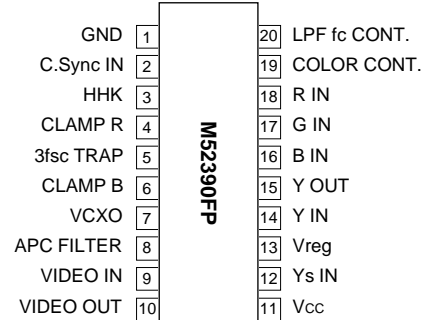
GND 1
C.Sync IN 2
HHK 3
CLAMP R 4
3fsc TRAP 5
CLAMP B 6
VCXO 7
APC FILTER 8
VIDEO IN 9
VIDEO OUT 10

M52390FP

20 LPF fc CONT.
19 COLOR CONT.
18 R IN
17 G IN
16 B IN
15 Y OUT
14 Y IN
13 Vreg
12 Ys IN
11 Vcc